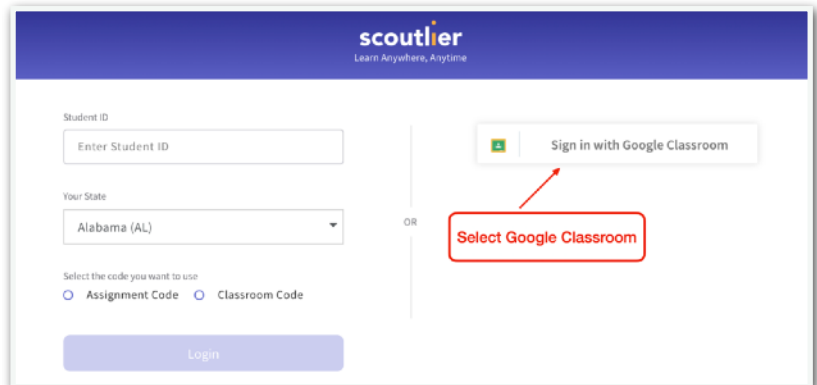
scoutlier
Learn Anywhere, Anytime

Student ID
Enter Student ID

Your State
Alabama (AL)

Select the code you want to use
Assignment Code
Classroom Code

Login

OR

Sign in with Google Classroom

Select Google Classroom